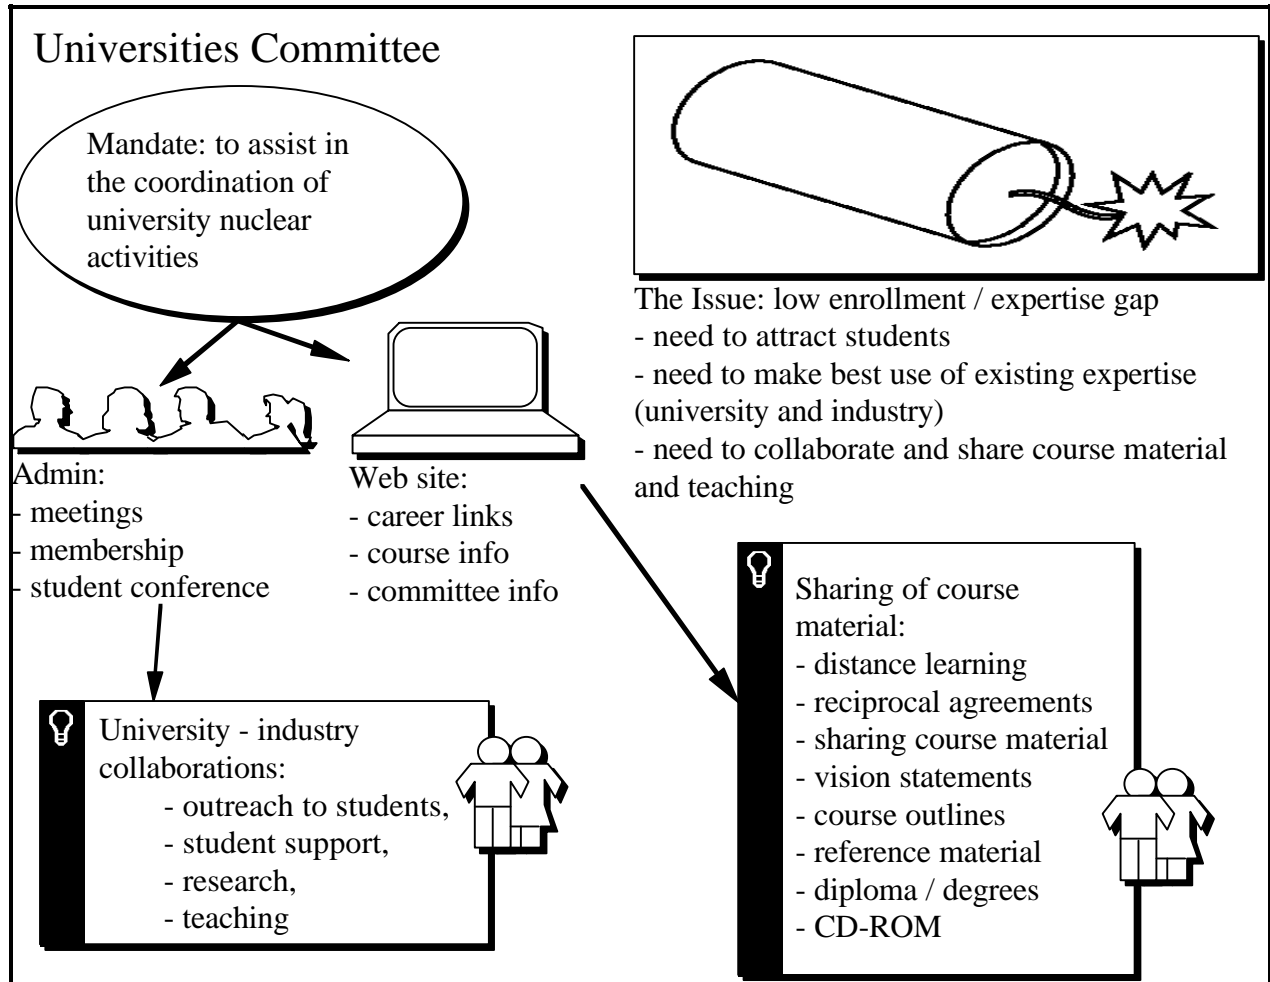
Universities Committee

Mandate: to assist in the coordination of university nuclear activities

The Issue: low enrollment / expertise gap
- need to attract students
- need to make best use of existing expertise (university and industry)
- need to collaborate and share course material and teaching

Admin:
- meetings
- membership
- student conference

Web site:
- career links
- course info
- committee info

Sharing of course material:
- distance learning
- reciprocal agreements
- sharing course material
- vision statements
- course outlines
- reference material
- diploma / degrees
- CD-ROM

University - industry collaborations:
- outreach to students,
- student support,
- research,
- teaching